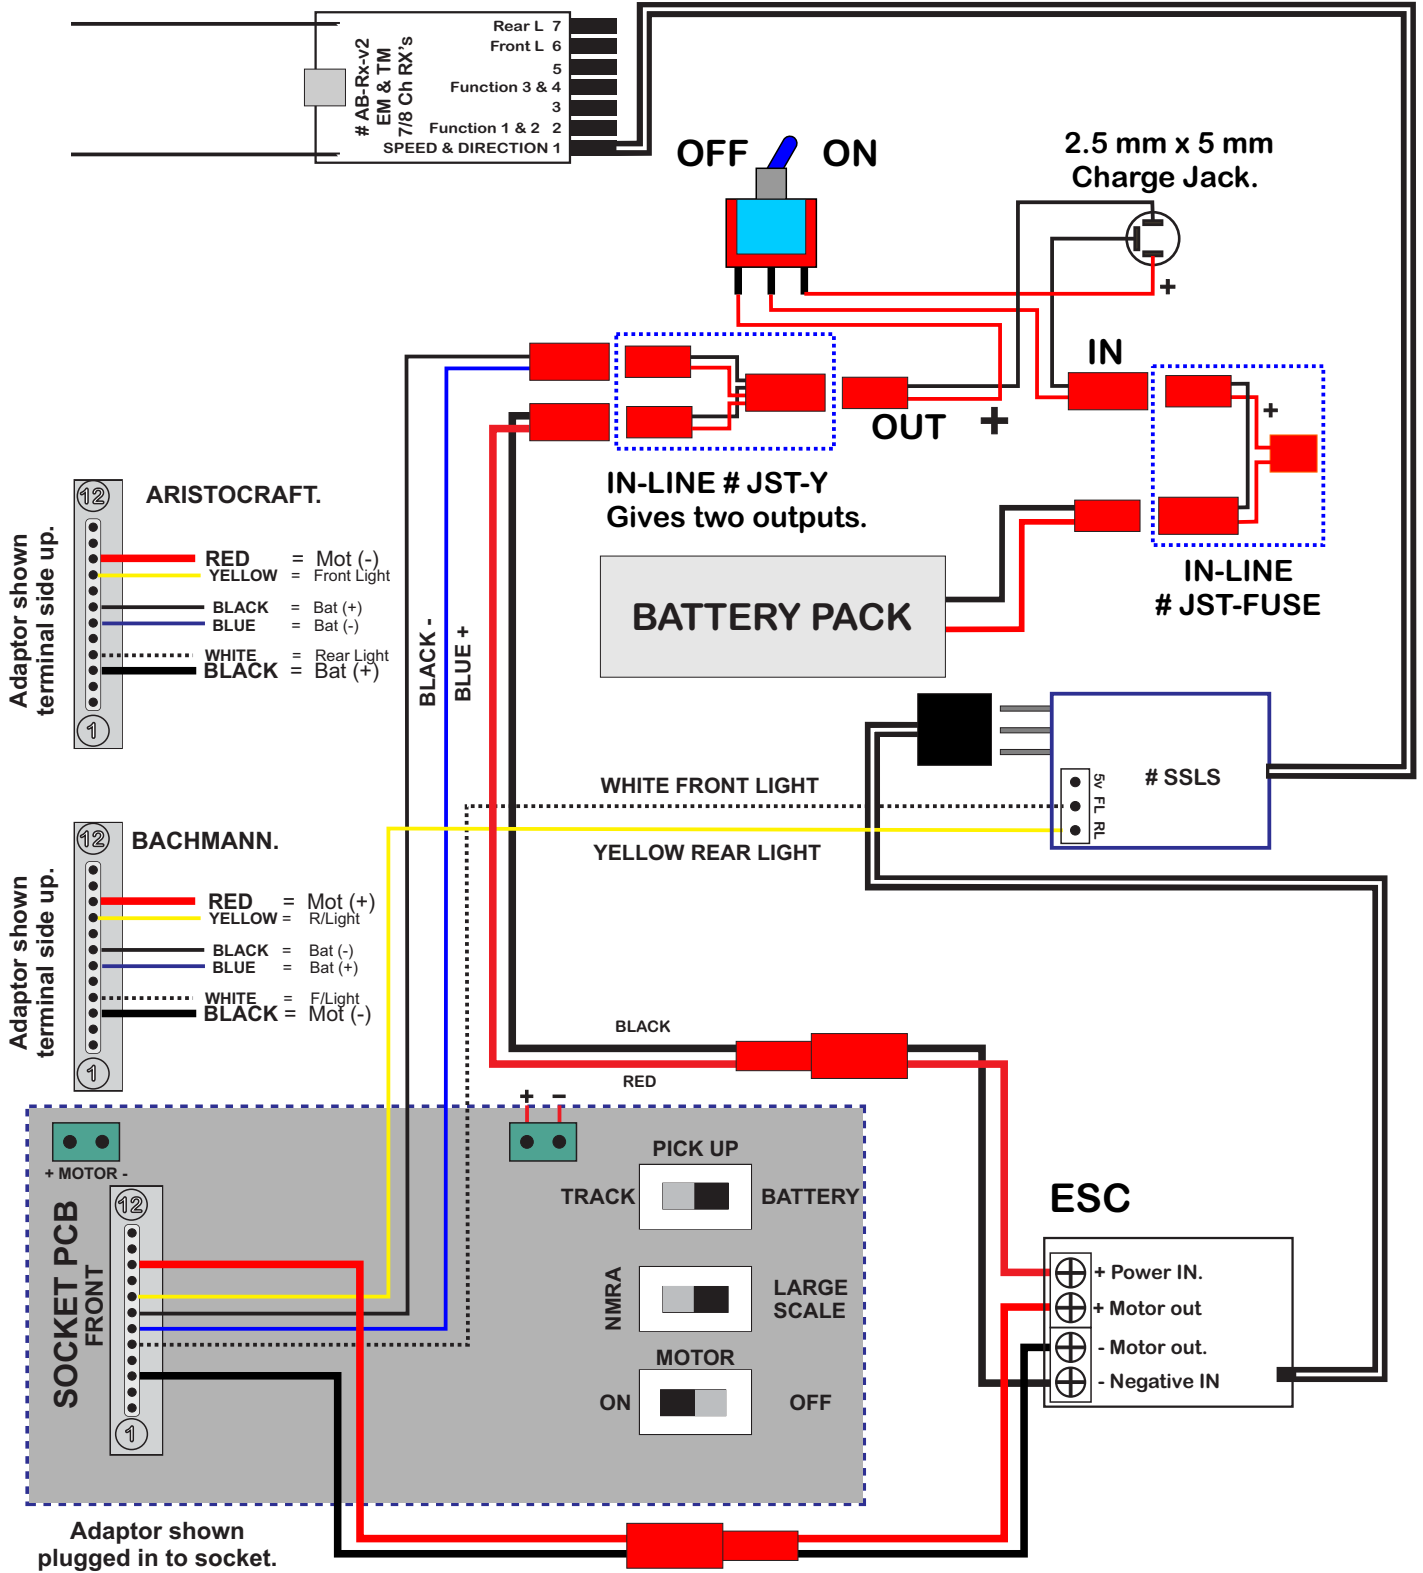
# AB-Rx-v2
EM & TM
7/8 Ch RX's

Rear L 7
Front L 6
5
Function 3 & 4
3
Function 1 & 2 2
SPEED & DIRECTION 1

OFF ON

2.5 mm x 5 mm
Charge Jack.

+

IN

OUT +

+

IN-LINE # JST-Y
Gives two outputs.

IN-LINE
# JST-FUSE

BATTERY PACK

Adaptor shown terminal side up.

12
ARISTOCRAFT.
RED = Mot (-)
YELLOW = Front Light
BLACK = Bat (+)
BLUE = Bat (-)
WHITE = Rear Light
BLACK = Bat (+)
1

BLACK -
BLUE +

# SSLS
5v FL RL

WHITE FRONT LIGHT
YELLOW REAR LIGHT

Adaptor shown terminal side up.

12
BACHMANN.
RED = Mot (+)
YELLOW = R/Light
BLACK = Bat (-)
BLUE = Bat (+)
WHITE = F/Light
BLACK = Mot (-)
1

BLACK
RED

+ –

+ MOTOR -

PICK UP
TRACK BATTERY

NMRA
LARGE SCALE

MOTOR
ON OFF

SOCKET PCB
FRONT
12
1

ESC
+ Power IN.
+ Motor out
- Motor out.
- Negative IN

Adaptor shown plugged in to socket.